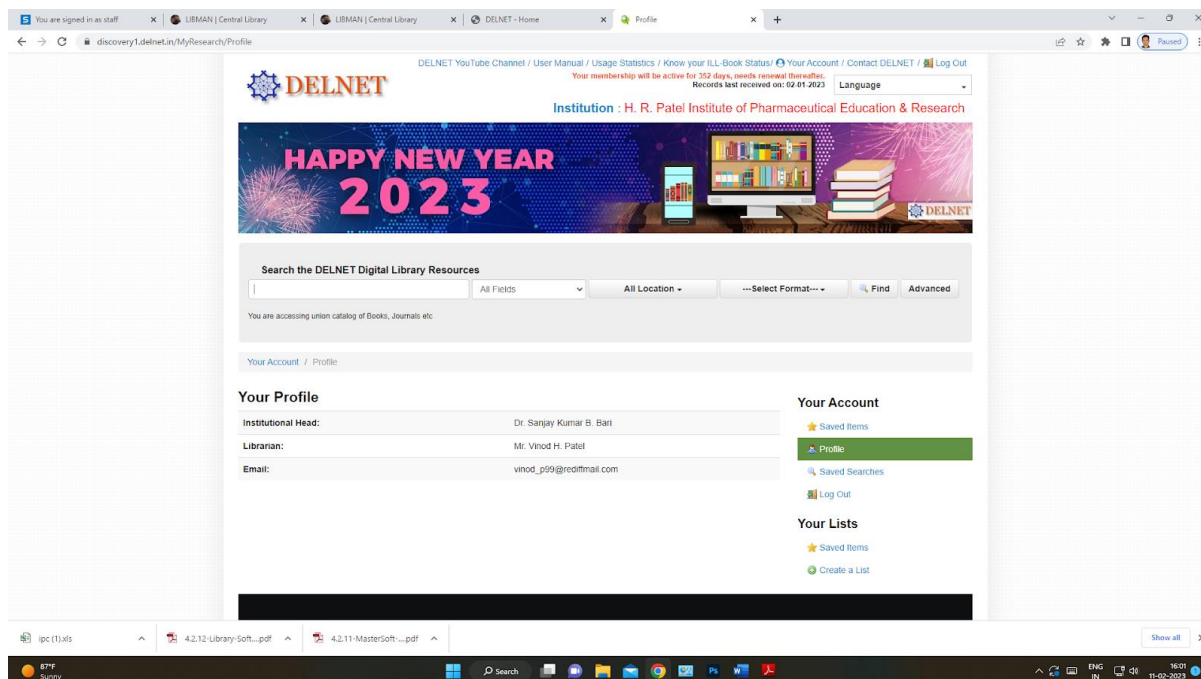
You are signed in as staff | LIBMAN | Central Library | LIBMAN | Central Library | DELNET - Home | Profile

discovery1.delnet.in/MyResearch/Profile

Paused

DELNET YouTube Channel / User Manual / Usage Statistics / Know your ILL-Book Status/ Your Account / Contact DELNET / Log Out

Your membership will be active for 352 days, needs renewal thereafter.
Records last received on: 02-01-2023

Language

DELNET

Institution : H. R. Patel Institute of Pharmaceutical Education & Research

HAPPY NEW YEAR 2023

DELNET

Search the DELNET Digital Library Resources

All Fields | All Location | ---Select Format--- | Find | Advanced

You are accessing union catalog of Books, Journals etc

Your Account / Profile

Your Profile

| | |
|---|---|
| Institutional Head: | Dr. Sanjay Kumar B. Bari |
| Librarian: | Mr. Vinod H. Patel |
| Email: | vinod_p99@rediffmail.com |

Your Account
Saved Items
Profile
Saved Searches
Log Out

Your Lists
Saved Items
Create a List

ipc (1).xls | 4.2.12-Library-Soft....pdf | 4.2.11-MasterSoft-....pdf | Show all

87°F Sunny | Search | ENG IN | 16:01 11-02-2023